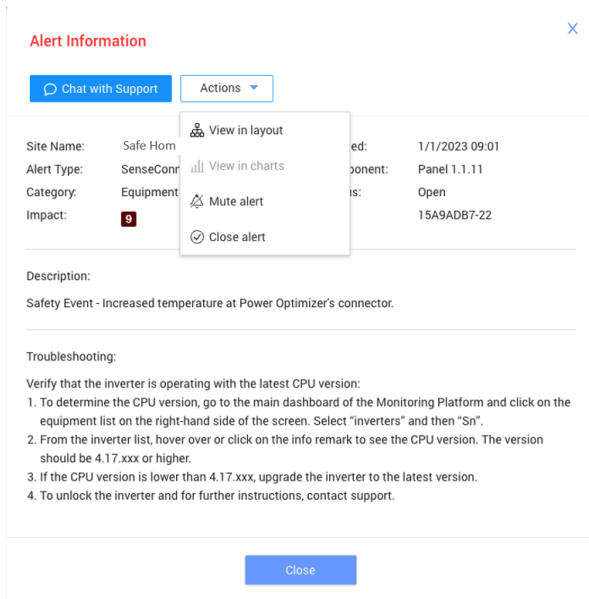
Alert Information

Chat with Support
Actions

View in layout
View in charts
Mute alert
Close alert

Site Name: Safe Hom
Alert Type: SenseConn
Category: Equipment
Impact: 9

ted: 1/1/2023 09:01
ponent: Panel 1.1.11
s: Open
15A9ADB7-22

Description:

Safety Event - Increased temperature at Power Optimizer's connector.

Troubleshooting:

Verify that the inverter is operating with the latest CPU version:
1. To determine the CPU version, go to the main dashboard of the Monitoring Platform and click on the equipment list on the right-hand side of the screen. Select "inverters" and then "Sn".
2. From the inverter list, hover over or click on the info remark to see the CPU version. The version should be 4.17.xxx or higher.
3. If the CPU version is lower than 4.17.xxx, upgrade the inverter to the latest version.
4. To unlock the inverter and for further instructions, contact support.

Close